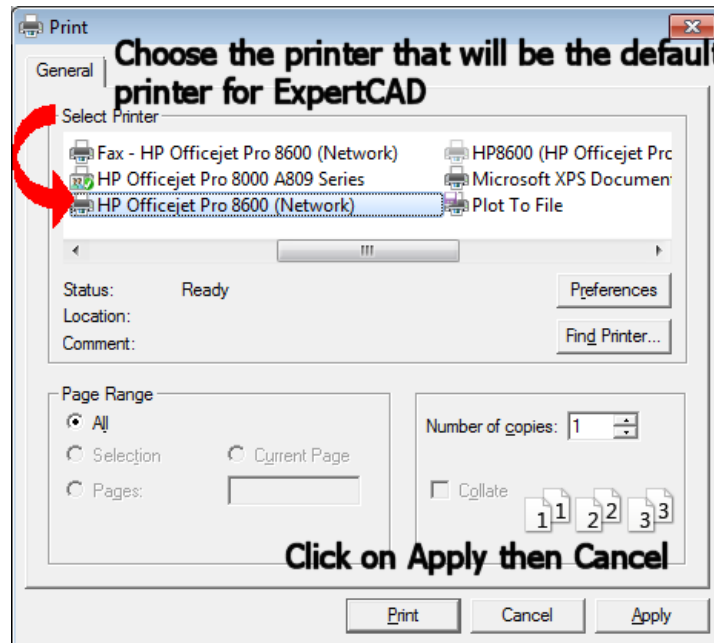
Print

General

Choose the printer that will be the default printer for ExpertCAD

Select Printer

Fax - HP Officejet Pro 8600 (Network)
HP Officejet Pro 8000 A809 Series
HP Officejet Pro 8600 (Network)
HP8600 (HP Officejet Pro
Microsoft XPS Documen
Plot To File

III

Status: Ready
Location:
Comment:

Preferences

Find Printer...

Page Range

All

Selection

Current Page

Pages:

Number of copies: 1

Collate

1 1 2 2 3 3

Click on Apply then Cancel

Print

Cancel

Apply